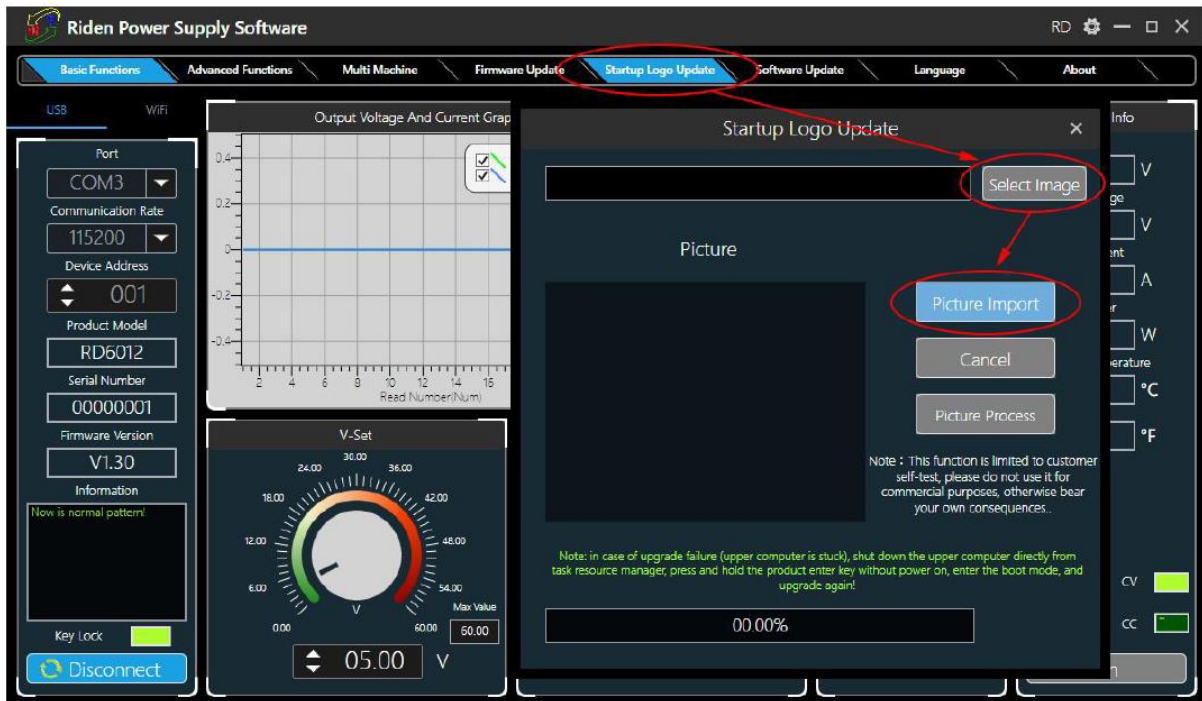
Riden Power Supply Software

RD

Basic Functions
Advanced Functions
Multi Machine
Firmware Update
Startup Logo Update
Software Update
Language
About

USB
WiFi

Port
COM3
Communication Rate
115200
Device Address
001
Product Model
RD6012
Serial Number
00000001
Firmware Version
V1.30
Information
Now is normal pattern!
Key Lock
Disconnect

Output Voltage And Current Grap
0.4
0.2
0
-0.2
-0.4
2 4 6 8 10 12 14 16
Read Number(Num)

V-Set
0.00
6.00
12.00
18.00
24.00
30.00
36.00
42.00
48.00
54.00
60.00
V
Max Value
60.00
05.00
V

Info
V
ge
V
ent
A
er
W
erature
°C
°F
CV
CC

Startup Logo Update
×
Select Image
Picture
Picture Import
Cancel
Picture Process
Note：This function is limited to customer self-test, please do not use it for commercial purposes, otherwise bear your own consequences..
Note: in case of upgrade failure (upper computer is stuck), shut down the upper computer directly from task resource manager, press and hold the product enter key without power on, enter the boot mode, and upgrade again!
00.00%